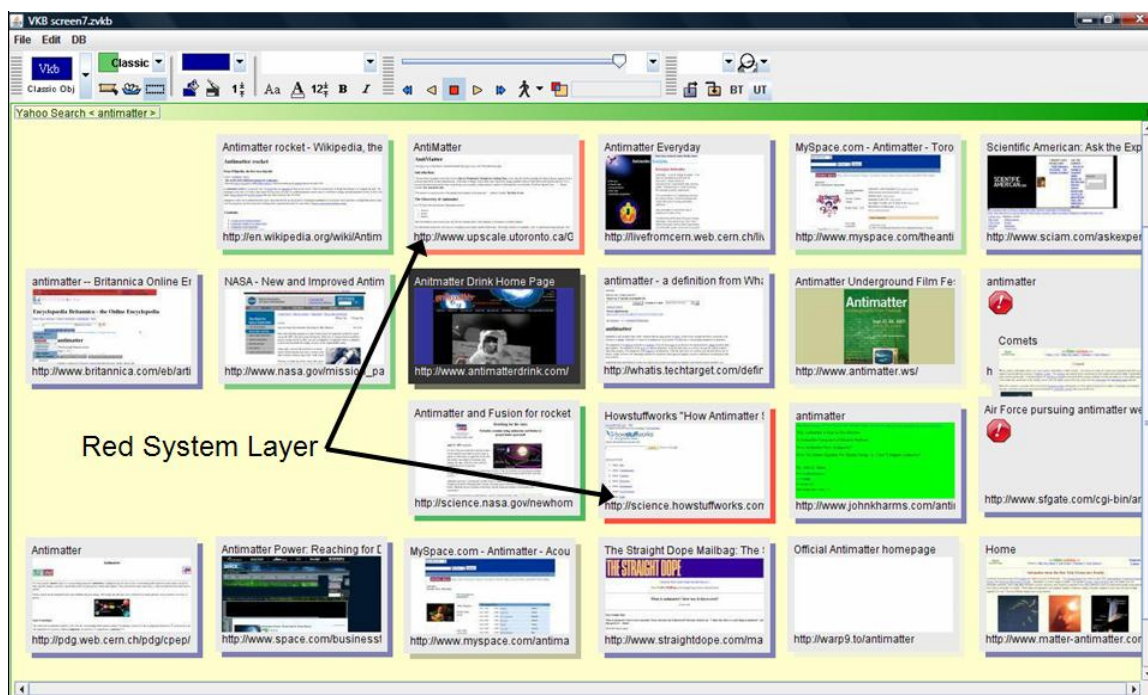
VKB screen7.zvkb

File Edit DB

Vkb Classic Obj

Classic

Aa A 12 B I

BT UT

Yahoo Search < antimatter >

Antimatter rocket - Wikipedia, the
http://en.wikipedia.org/wiki/Antim

AntiMatter
http://www.upscale.utoronto.ca/C

Antimatter Everyday
http://livefromcern.web.cern.ch/liv

MySpace.com - Antimatter - Toro
http://www.myspace.com/theanti

Scientific American: Ask the Exp
http://www.sciam.com/askexper

antimatter -- Britannica Online Er
http://www.britannica.com/eb/arti

NASA - New and Improved Antim
http://www.nasa.gov/mission_pa

Antimatter Drink Home Page
http://www.antimatterdrink.com/

antimatter - a definition from Wh
http://whatis.techtarget.com/defir

Antimatter Underground Film Fe
Antimatter
http://www.antimatter.ws/

antimatter
Comets
h

Antimatter and Fusion for rocket
http://science.nasa.gov/newhom

Howstuffworks "How Antimatter
http://science.howstuffworks.com

antimatter
http://www.johnkharms.com/anti

Air Force pursuing antimatter we
http://www.sfgate.com/cgi-bin/ar

Red System Layer

Antimatter
http://pdg.web.cern.ch/pdg/cpep/

Antimatter Power: Reaching for
http://www.space.com/business

MySpace.com - Antimatter - Acou
http://www.myspace.com/antima

The Straight Dope Mailbag: The
THE STRAIGHT DOPE
http://www.straightdope.com/ma

Official Antimatter homepage
http://warp9.to/antimatter

Home
http://www.matter-antimatter.cor